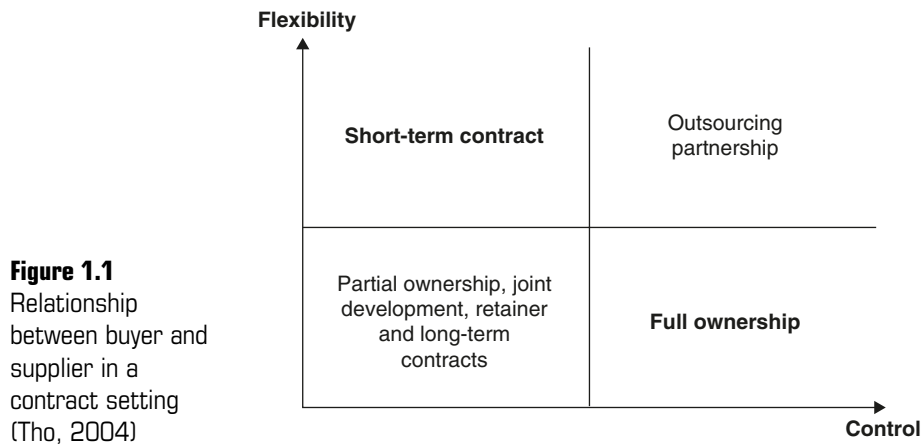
Figure 1.1
Relationship between buyer and supplier in a contract setting (Tho, 2004)

Flexibility

Short-term contract

Outsourcing partnership

Partial ownership, joint development, retainer and long-term contracts

Full ownership

Control